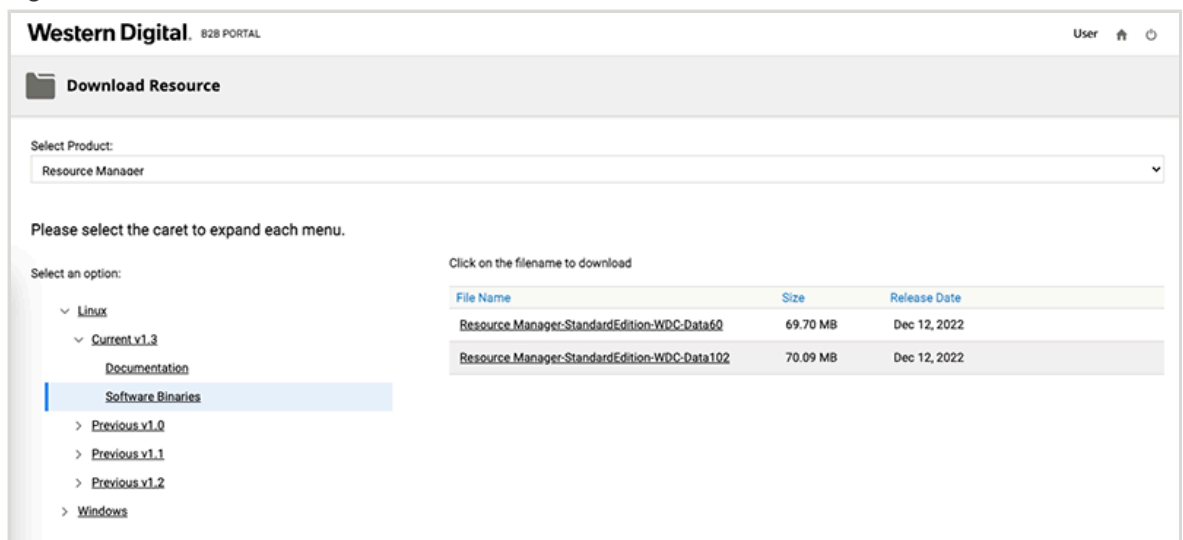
Western Digital. B2B PORTAL

User

Download Resource

Select Product:

Resource Manager

Please select the caret to expand each menu.

Select an option:

Linux

Current v1.3

Documentation

Software Binaries

Previous v1.0

Previous v1.1

Previous v1.2

Windows

Click on the filename to download

| File Name | Size | Release Date |
|---|---|---|
| Resource Manager-StandardEdition-WDC-Data60 | 69.70 MB | Dec 12, 2022 |
| Resource Manager-StandardEdition-WDC-Data102 | 70.09 MB | Dec 12, 2022 |